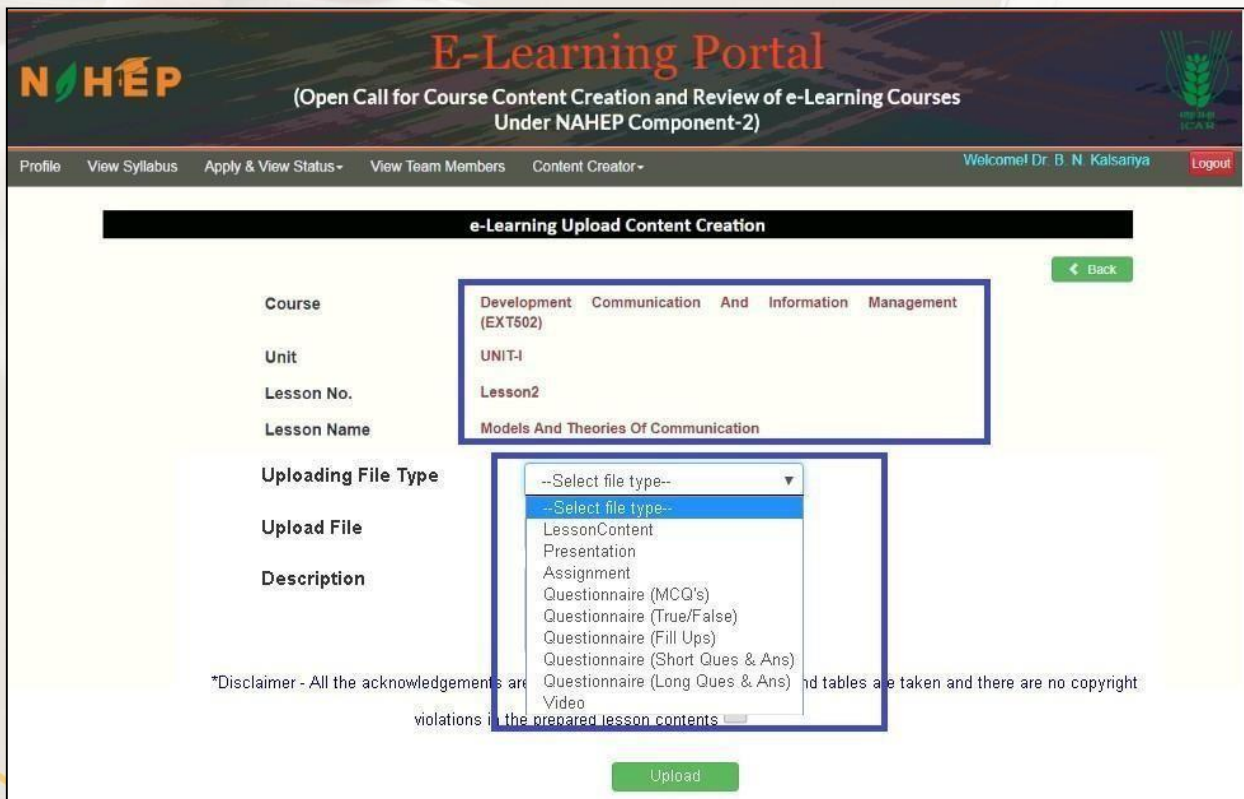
NAHEP

E-Learning Portal

(Open Call for Course Content Creation and Review of e-Learning Courses Under NAHEP Component-2)

ICAR

Profile View Syllabus Apply & View Status▾ View Team Members Content Creator▾

Welcome! Dr. B. N. Kalsariya Logout

e-Learning Upload Content Creation

‹ Back

Course Development Communication And Information Management (EXT502)

Unit UNIT-I

Lesson No. Lesson2

Lesson Name Models And Theories Of Communication

Uploading File Type --Select file type-- ▾

--Select file type--
LessonContent
Presentation
Assignment
Questionnaire (MCQ's)
Questionnaire (True/False)
Questionnaire (Fill Ups)
Questionnaire (Short Ques & Ans)
Questionnaire (Long Ques & Ans)
Video

Upload File

Description

*Disclaimer - All the acknowledgements are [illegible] nd tables a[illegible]e taken and there are no copyright violations i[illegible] the prepared lesson contents

Upload